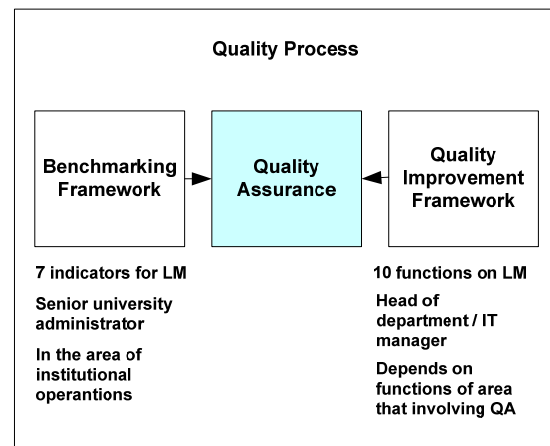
Quality Process

Benchmarking Framework

Quality Assurance

Quality Improvement Framework

7 indicators for LM

Senior university administrator

In the area of institutional operantions

10 functions on LM

Head of department / IT manager

Depends on functions of area that involving QA